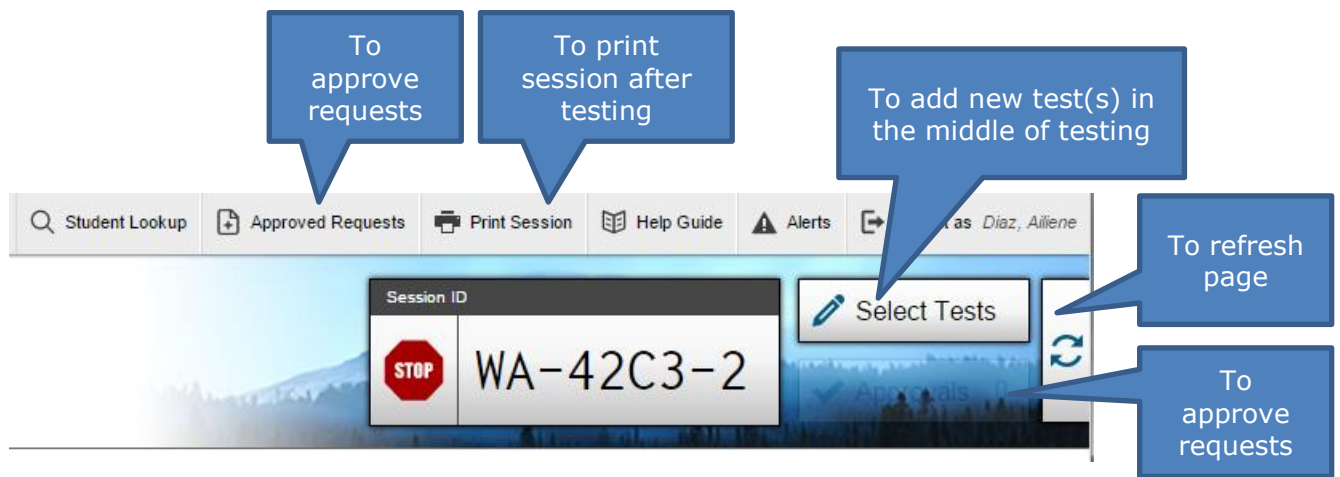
To approve requests

To print session after testing

To add new test(s) in the middle of testing

Student Lookup
Approved Requests
Print Session
Help Guide
Alerts
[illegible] as Diaz, Ailiene

To refresh page

Session ID
STOP
WA-42C3-2

Select Tests

Approvals 0

To approve requests